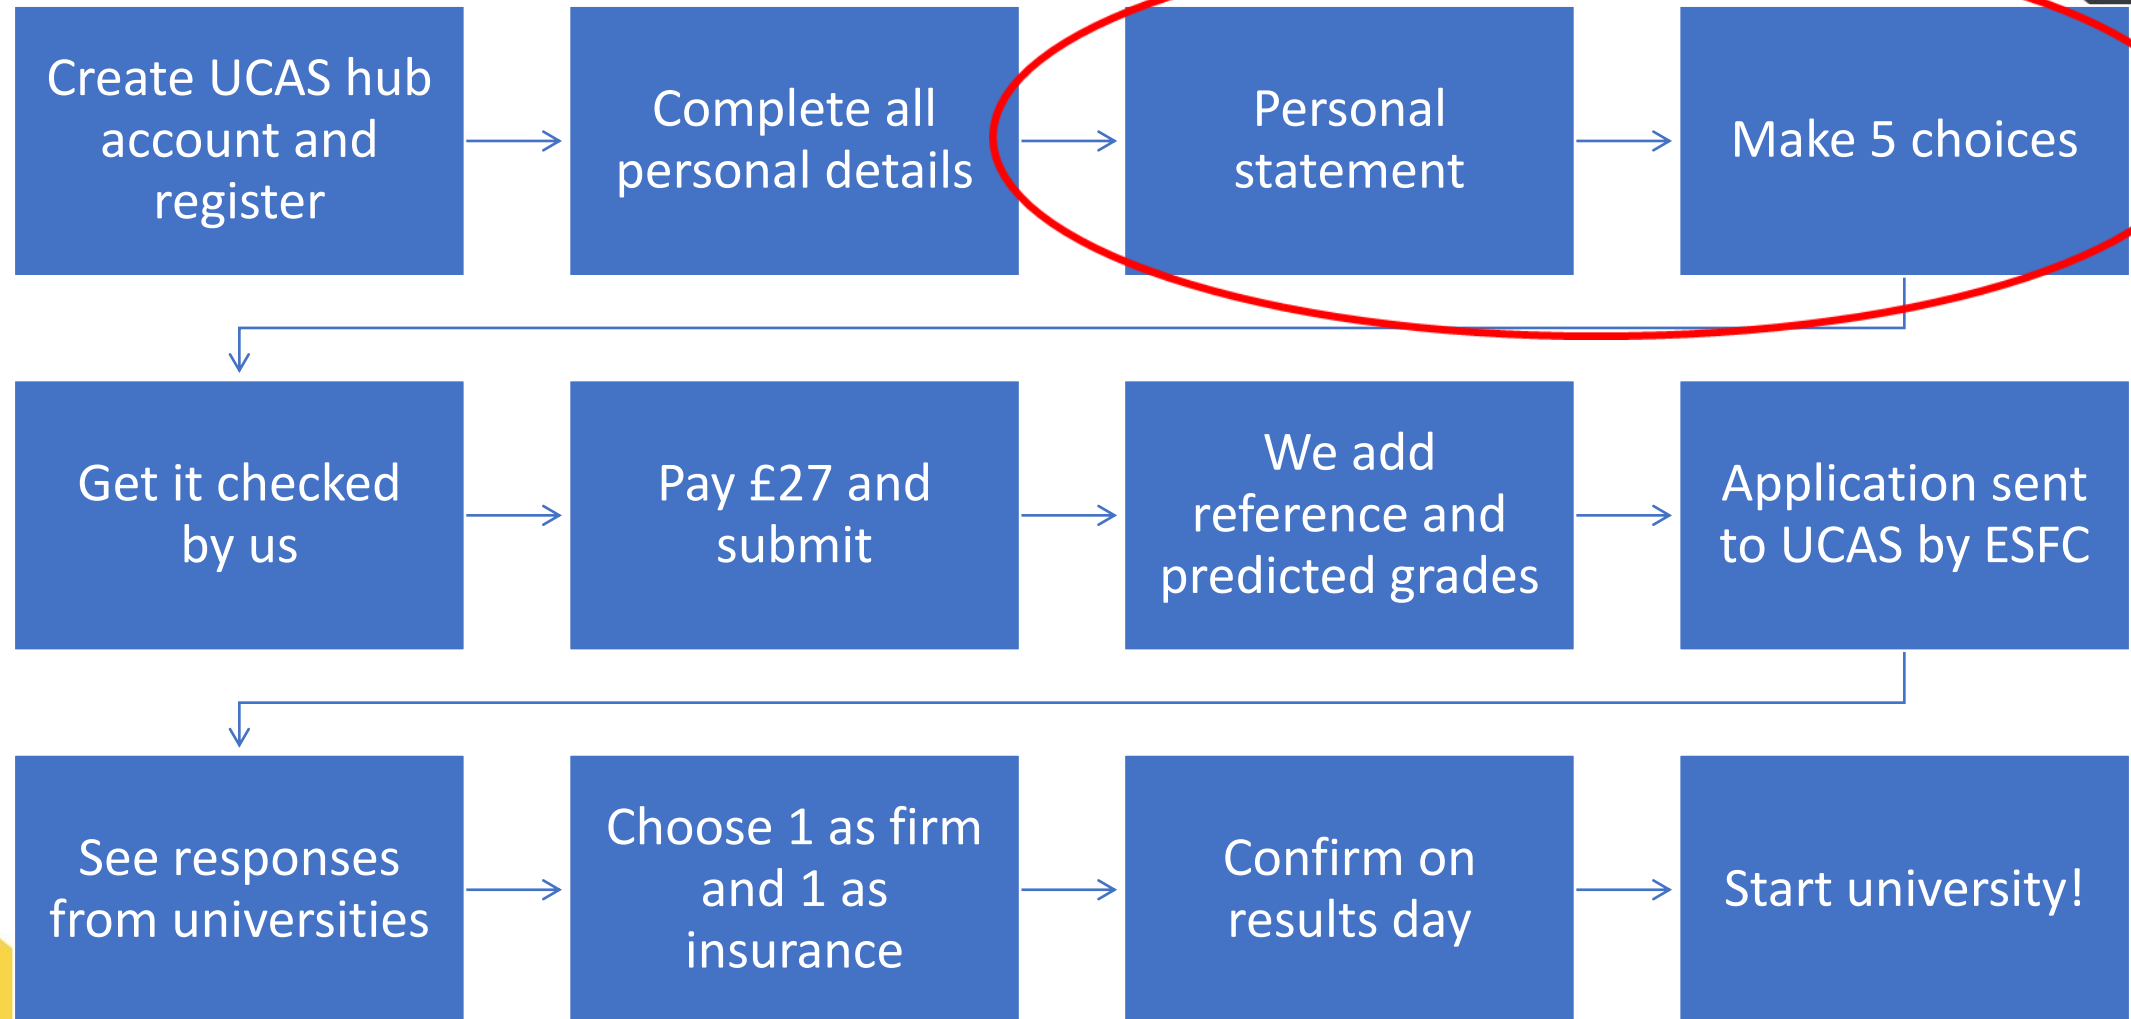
Create UCAS hub account and register

Complete all personal details

Personal statement

Make 5 choices

Get it checked by us

Pay £27 and submit

We add reference and predicted grades

Application sent to UCAS by ESFC

See responses from universities

Choose 1 as firm and 1 as insurance

Confirm on results day

Start university!